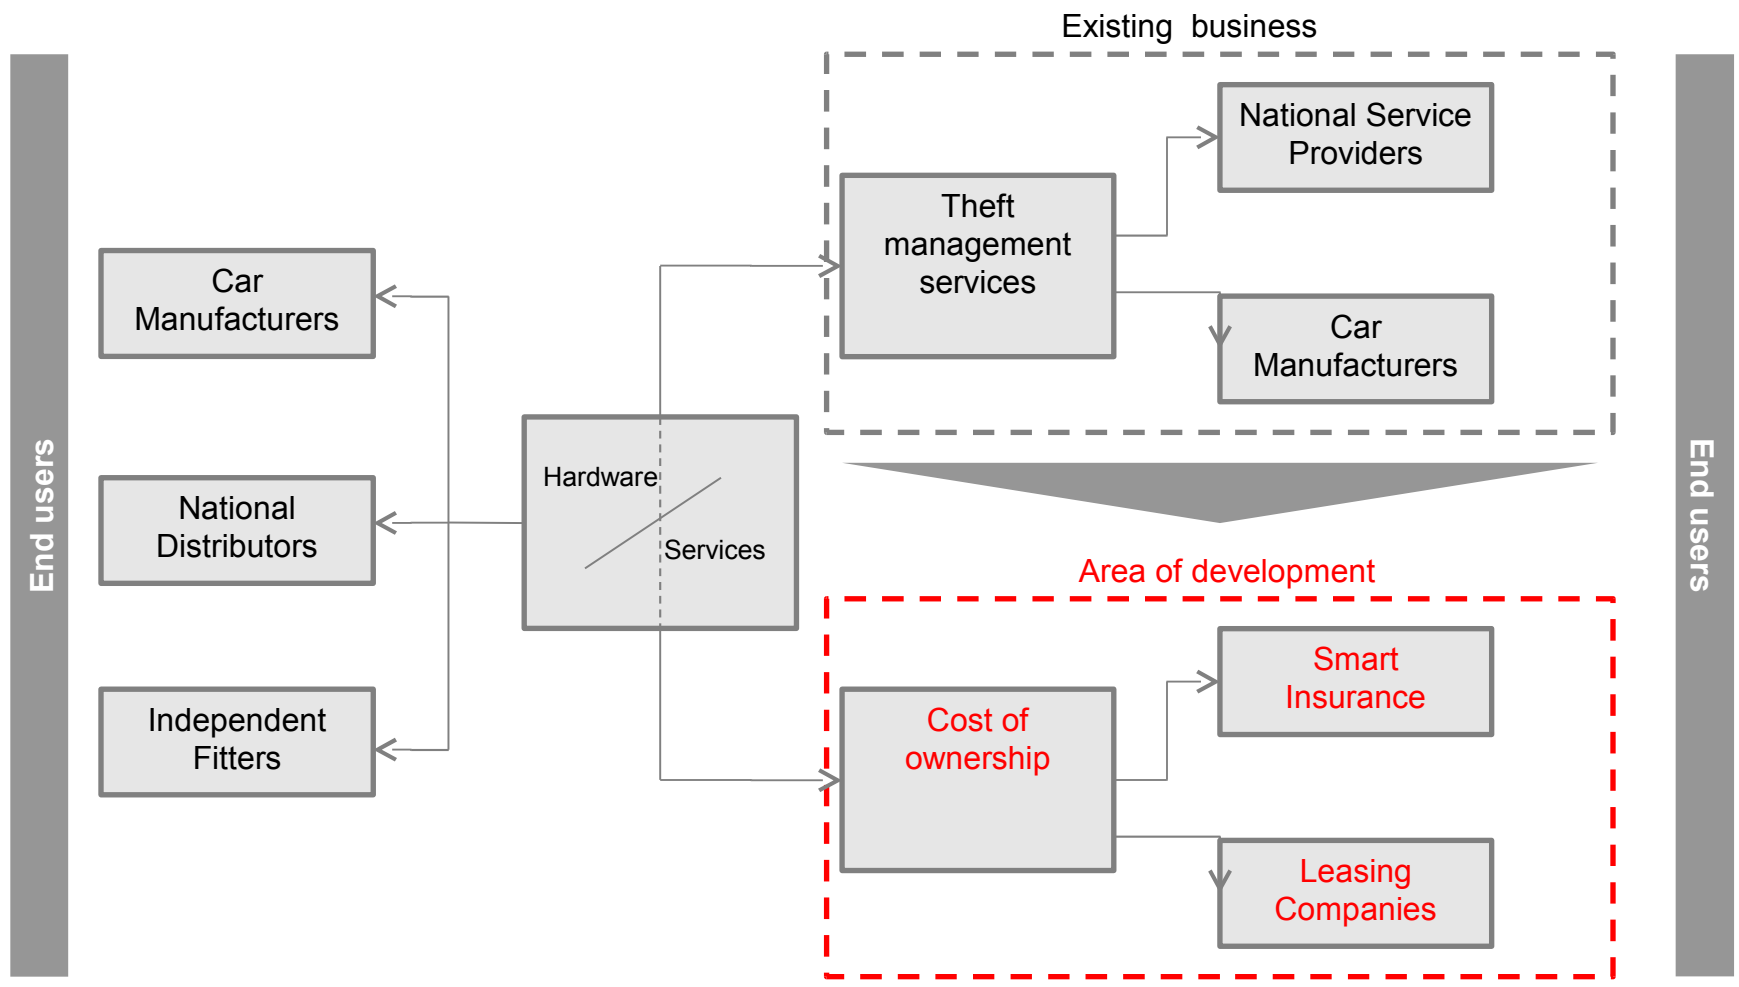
End users

Car Manufacturers

National Distributors

Independent Fitters

Hardware

Services

Existing business

Theft management services

National Service Providers

Car Manufacturers

Area of development

Cost of ownership

Smart Insurance

Leasing Companies

End users